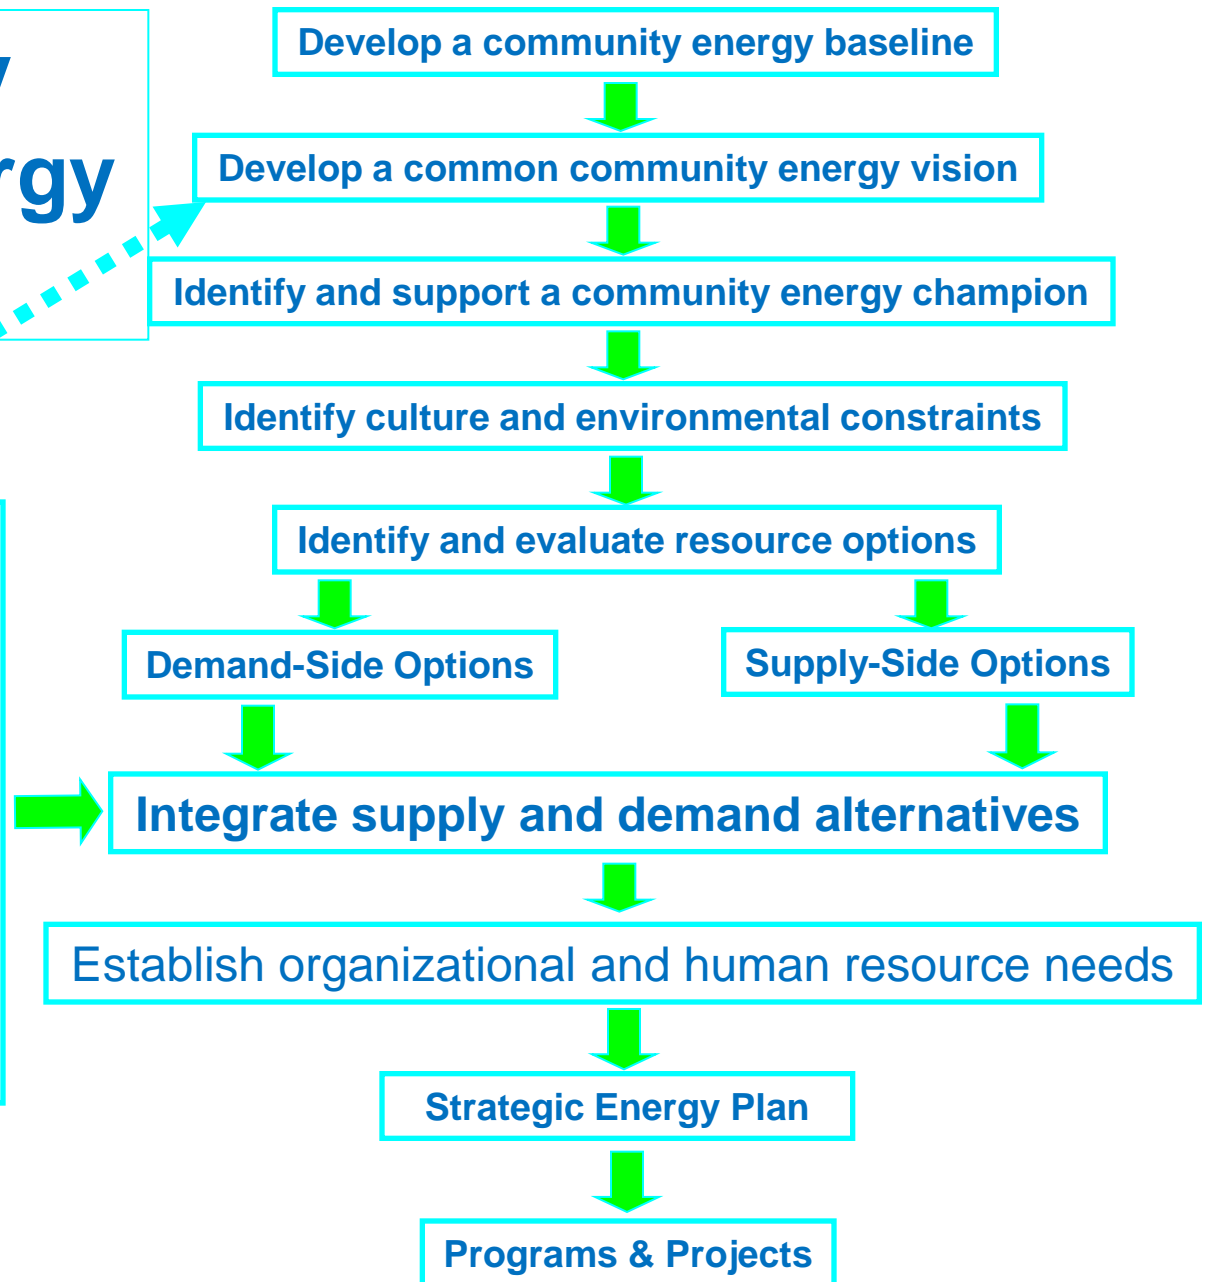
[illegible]
rgy

Develop a community energy baseline

Develop a common community energy vision

Identify and support a community energy champion

Identify culture and environmental constraints

Identify and evaluate resource options

Demand-Side Options

Supply-Side Options

Integrate supply and demand alternatives

Establish organizational and human resource needs

Strategic Energy Plan

Programs & Projects